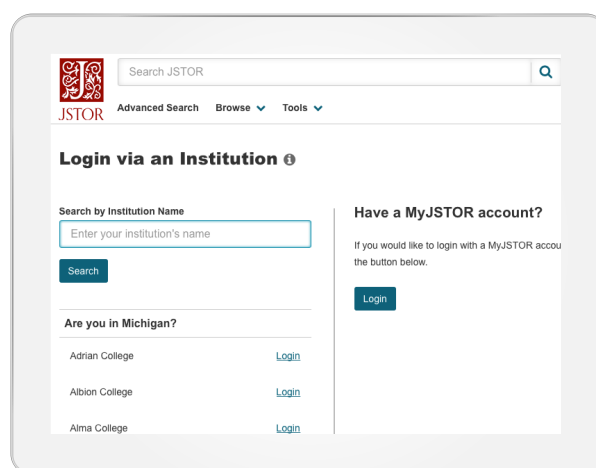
JSTOR

Search JSTOR

Advanced Search Browse Tools

Login via an Institution

Search by Institution Name

Enter your institution's name

Search

Are you in Michigan?

Adrian College Login

Albion College Login

Alma College Login

Have a MyJSTOR account?

If you would like to login with a MyJSTOR accou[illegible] the button below.

Login